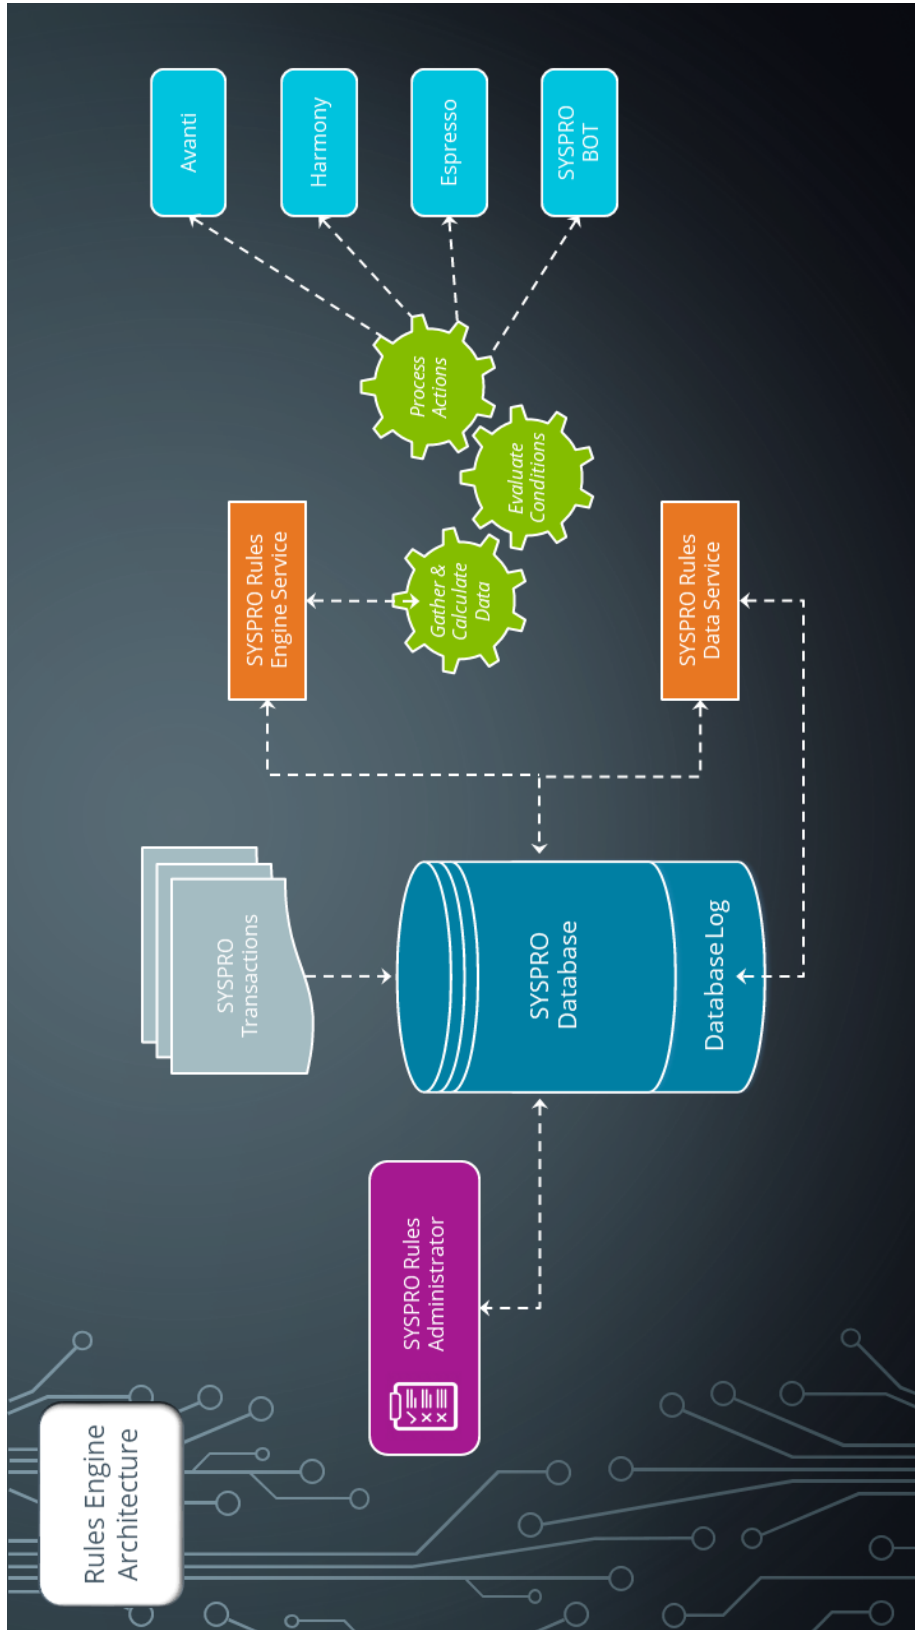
Rules Engine Architecture

SYSPRO Rules Administrator

SYSPRO Transactions

SYSPRO Database

Database Log

SYSPRO Rules Engine Service

SYSPRO Rules Data Service

Gather & Calculate Data

Evaluate Conditions

Process Actions

Avanti

Harmony

Espresso

SYSPRO BOT